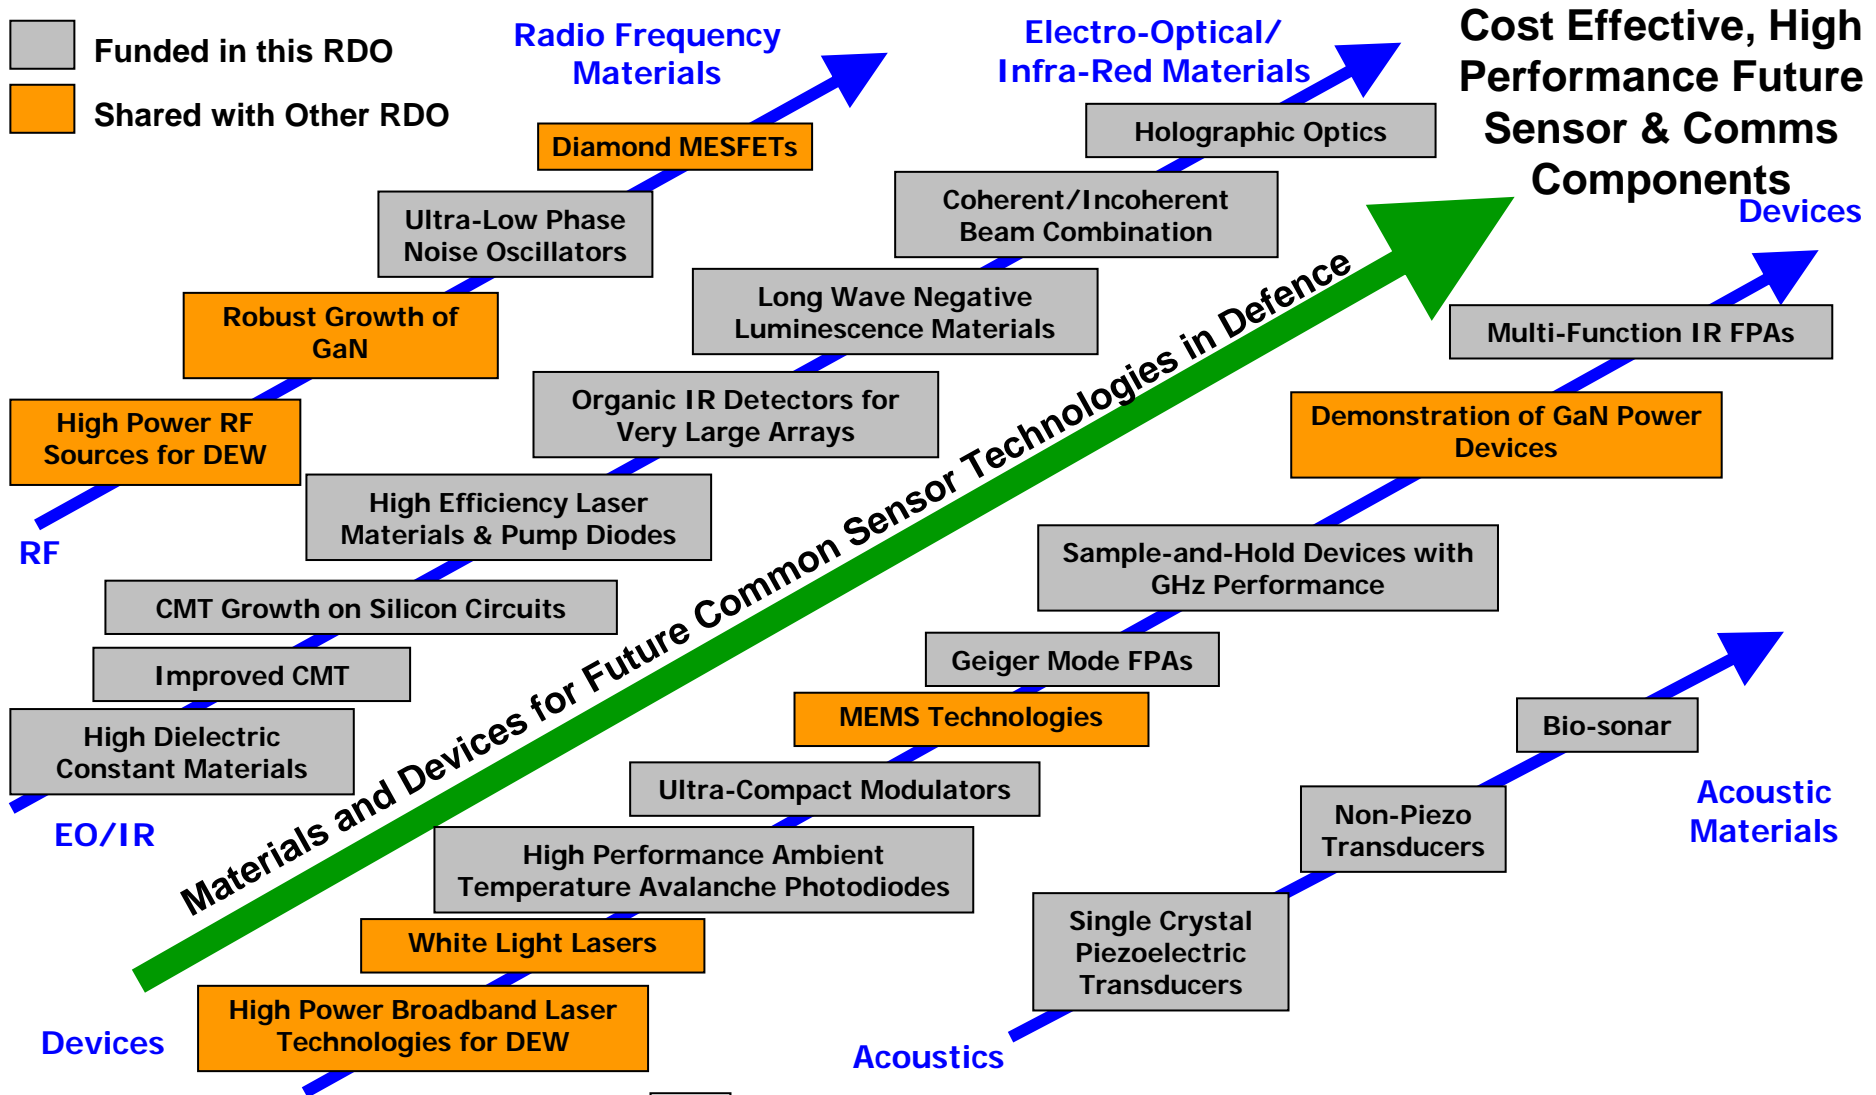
Funded in this RDO

Shared with Other RDO

Radio Frequency Materials

Electro-Optical/ Infra-Red Materials

Cost Effective, High Performance Future Sensor & Comms Components

Diamond MESFETs

Holographic Optics

Ultra-Low Phase Noise Oscillators

Coherent/Incoherent Beam Combination

Devices

Robust Growth of GaN

Long Wave Negative Luminescence Materials

Multi-Function IR FPAs

High Power RF Sources for DEW

Organic IR Detectors for Very Large Arrays

Demonstration of GaN Power Devices

RF

High Efficiency Laser Materials & Pump Diodes

Materials and Devices for Future Common Sensor Technologies in Defence

Sample-and-Hold Devices with GHz Performance

CMT Growth on Silicon Circuits

Improved CMT

Geiger Mode FPAs

MEMS Technologies

High Dielectric Constant Materials

Bio-sonar

Ultra-Compact Modulators

EO/IR

Acoustic Materials

Non-Piezo Transducers

High Performance Ambient Temperature Avalanche Photodiodes

White Light Lasers

Single Crystal Piezoelectric Transducers

High Power Broadband Laser Technologies for DEW

Devices

Acoustics